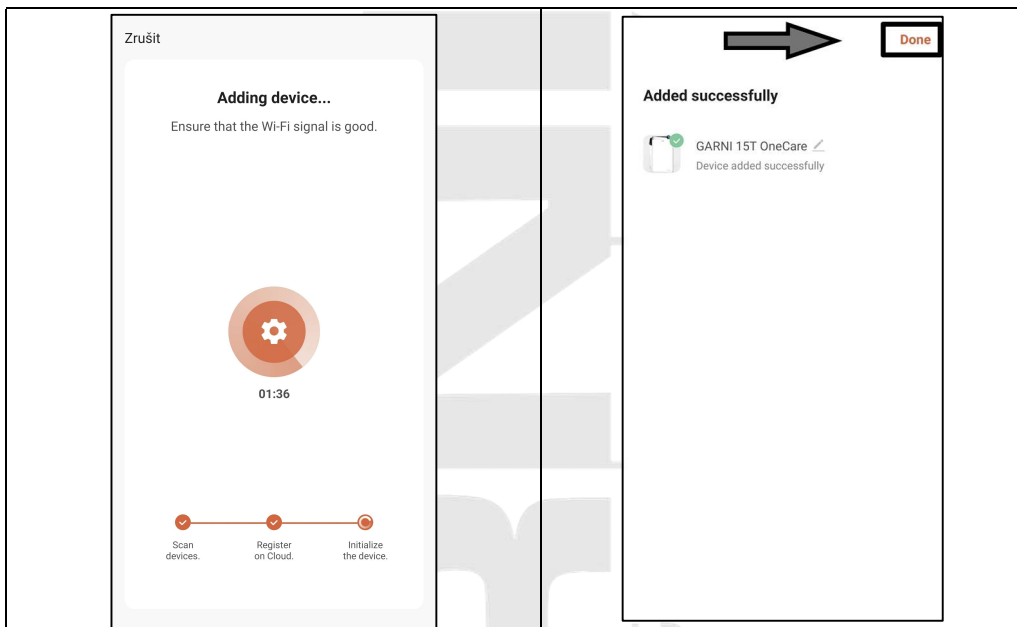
Zrušit

Adding device...

Ensure that the Wi-Fi signal is good.

01:36

Scan devices.

Register on Cloud.

Initialize the device.

Done

Added successfully

GARNI 15T OneCare

Device added successfully